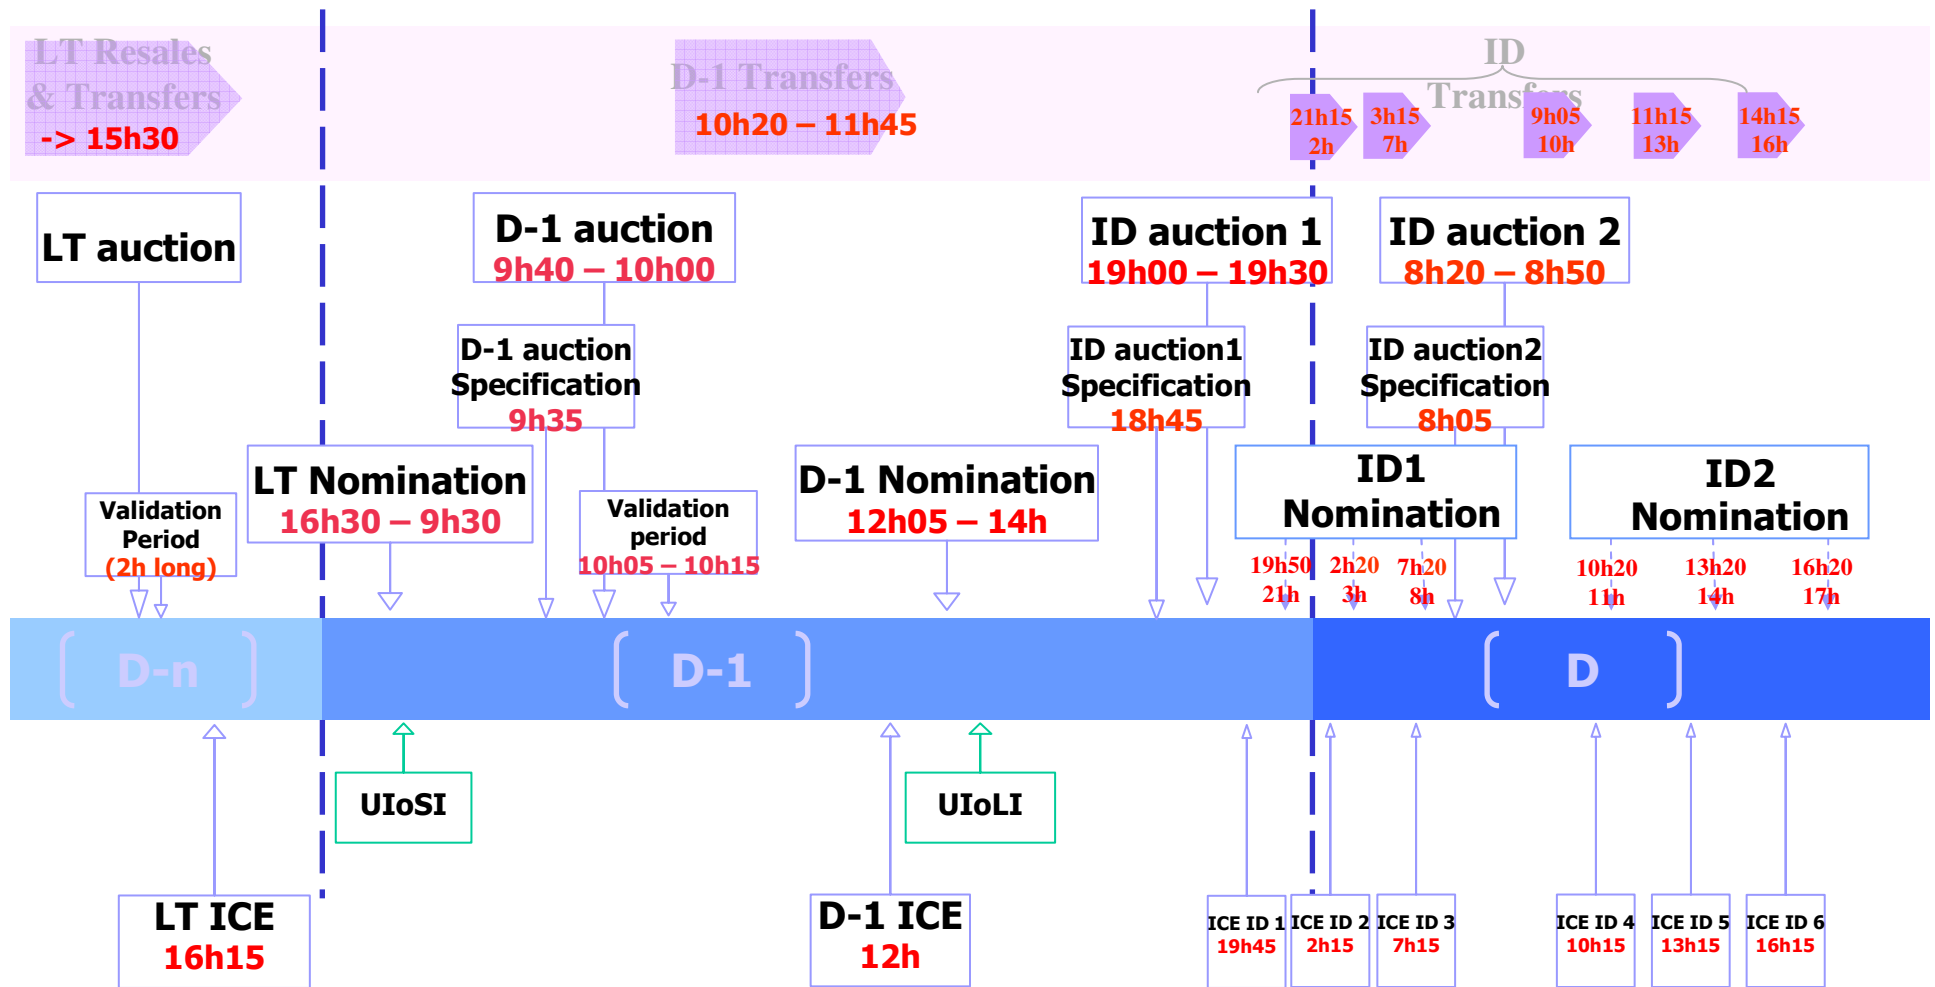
LT Resales & Transfers
-> 15h30

D-1 Transfers
10h20 – 11h45

ID Transfers
21h15 2h
3h15 7h
9h05 10h
11h15 13h
14h15 16h

LT auction

D-1 auction
9h40 – 10h00

ID auction 1
19h00 – 19h30

ID auction 2
8h20 – 8h50

D-1 auction Specification
9h35

ID auction1 Specification
18h45

ID auction2 Specification
8h05

Validation Period
(2h long)

LT Nomination
16h30 – 9h30

Validation period
10h05 – 10h15

D-1 Nomination
12h05 – 14h

ID1 Nomination

ID2 Nomination

19h50 21h
2h20 3h
7h20 8h
10h20 11h
13h20 14h
16h20 17h

D-n
D-1
D

UIoSI
UIoLI

LT ICE
16h15

D-1 ICE
12h

ICE ID 1
19h45
ICE ID 2
2h15
ICE ID 3
7h15
ICE ID 4
10h15
ICE ID 5
13h15
ICE ID 6
16h15